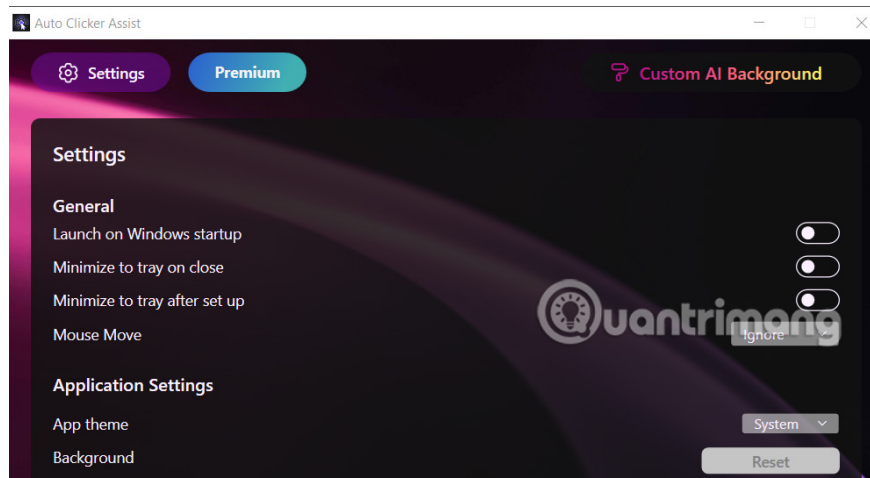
Auto Clicker Assist

Settings

Premium

Custom AI Background

Settings

General

Launch on Windows startup

Minimize to tray on close

Minimize to tray after set up

Mouse Move

Ignore

Quantrimang

Application Settings

App theme

System

Background

Reset